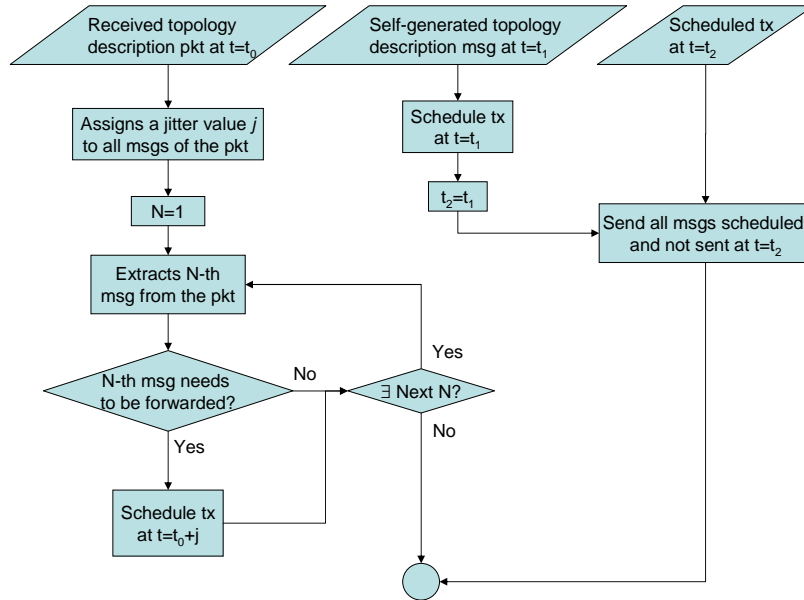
Received topology description pkt at $t=t_0$

Self-generated topology description msg at $t=t_1$

Scheduled tx at $t=t_2$

Assigns a jitter value *j* to all msgs of the pkt

Schedule tx at $t=t_1$

N=1

$t_2=t_1$

Send all msgs scheduled and not sent at $t=t_2$

Extracts N-th msg from the pkt

Yes

N-th msg needs to be forwarded?

No

∃ Next N?

Yes

No

Schedule tx at $t=t_0+j$